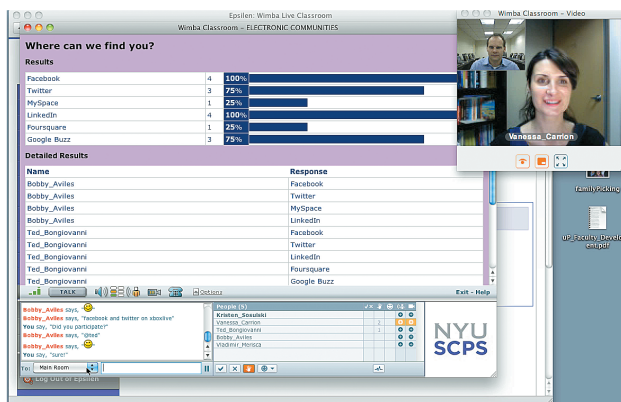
Epsilen: Wimba Live Classroom

Wimba Classroom – ELECTRONIC COMMUNITIES

Where can we find you?

Results

| | | |
|---|---|---|
| Facebook | 4 | 100% |
| Twitter | 3 | 75% |
| MySpace | 1 | 25% |
| LinkedIn | 4 | 100% |
| Foursquare | 1 | 25% |
| Google Buzz | 3 | 75% |

Detailed Results

| Name | Response |
|---|---|
| Bobby_Aviles | Facebook |
| Bobby_Aviles | Twitter |
| Bobby_Aviles | MySpace |
| Bobby_Aviles | LinkedIn |
| Ted_Bongiovanni | Facebook |
| Ted_Bongiovanni | Twitter |
| Ted_Bongiovanni | LinkedIn |
| Ted_Bongiovanni | Foursquare |
| Ted_Bongiovanni | Google Buzz |

TALK

Options

Exit - Help

Bobby_Aviles says,
Bobby_Aviles says, "Facebook and twitter on xboxlive"
You say, "Did you participate?"
Bobby_Aviles says, "yes"
Bobby_Aviles says,
You say, "sure!"

To: Main Room

People (5)
Kristen_Sosulski
Vanessa_Carrion
Ted_Bongiovanni
Bobby_Aviles
Vladimir_Moresca

NYU
SCPS

Log Out of Epsilen

Wimba Classroom – Video

Vanessa_Carrion

familyPicking

UP_Faculty_Development.pdf